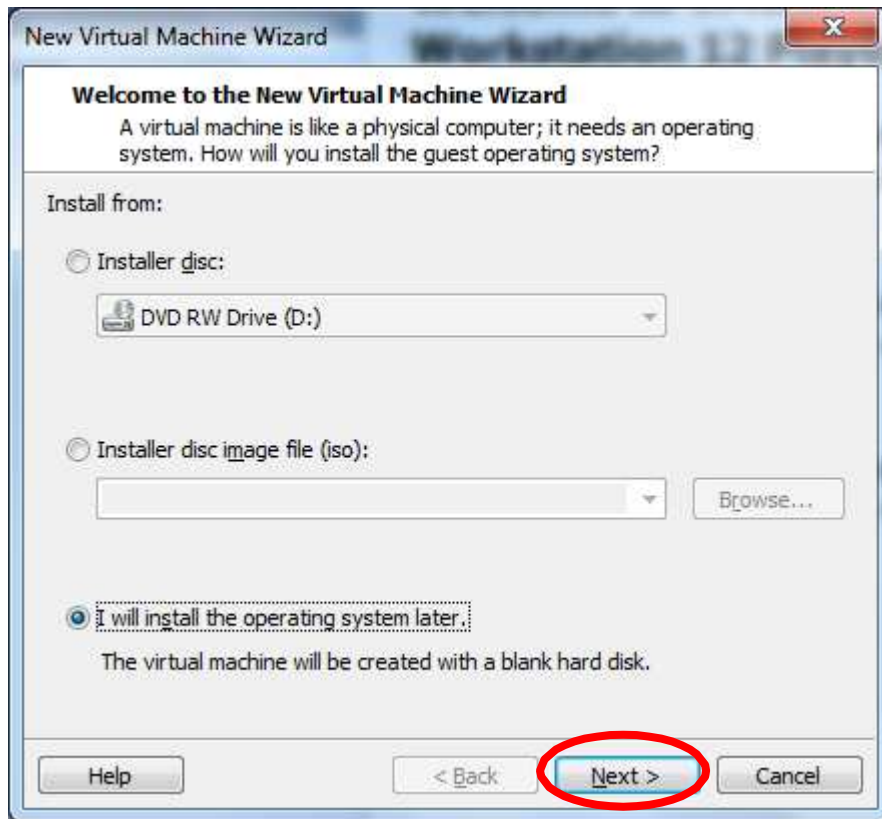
New Virtual Machine Wizard

Workstation 12 P

Welcome to the New Virtual Machine Wizard
A virtual machine is like a physical computer; it needs an operating system. How will you install the guest operating system?

Install from:

Installer disc:

DVD RW Drive (D:)

Installer disc image file (iso):

Browse...

I will install the operating system later.

The virtual machine will be created with a blank hard disk.

Help

< Back

Next >

Cancel